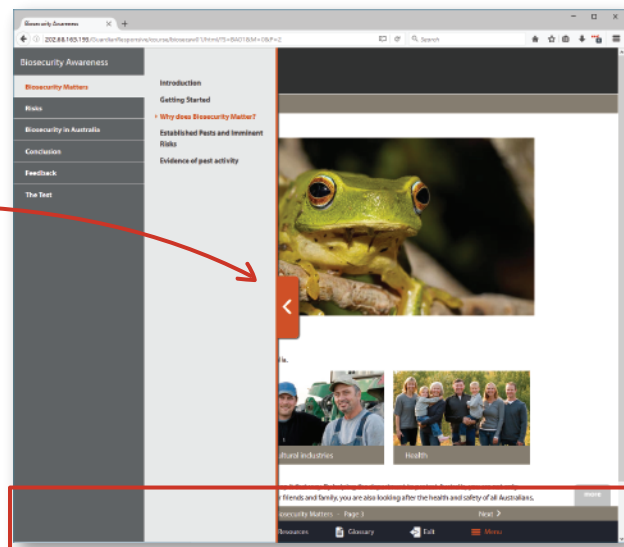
Biosecurity Awareness

202.88.165.193/GuardianResponsive/course/biosecurity

Search

Biosecurity Awareness

Biosecurity Matters

Risks

Biosecurity in Australia

Conclusion

Feedback

The Test

Introduction

Getting Started

Why does Biosecurity Matter?

Established Pests and Imminent Risks

Evidence of past activity

ia.

ultural industries

Health

r friends and family, you are also looking after the health and safety of all Australians.

more

osecurity Matters – Page 3

Next

Resources

Glossary

Exit

Menu